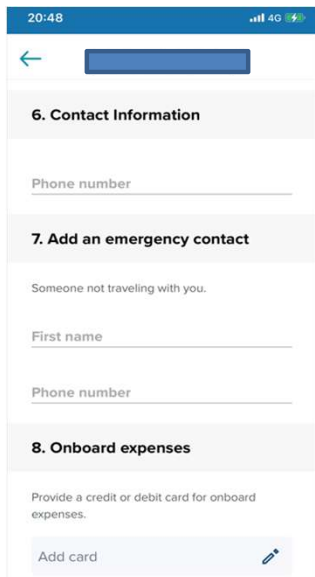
20:48

4G

6. Contact Information

Phone number

7. Add an emergency contact

Someone not traveling with you.

First name

Phone number

8. Onboard expenses

Provide a credit or debit card for onboard expenses.

Add card